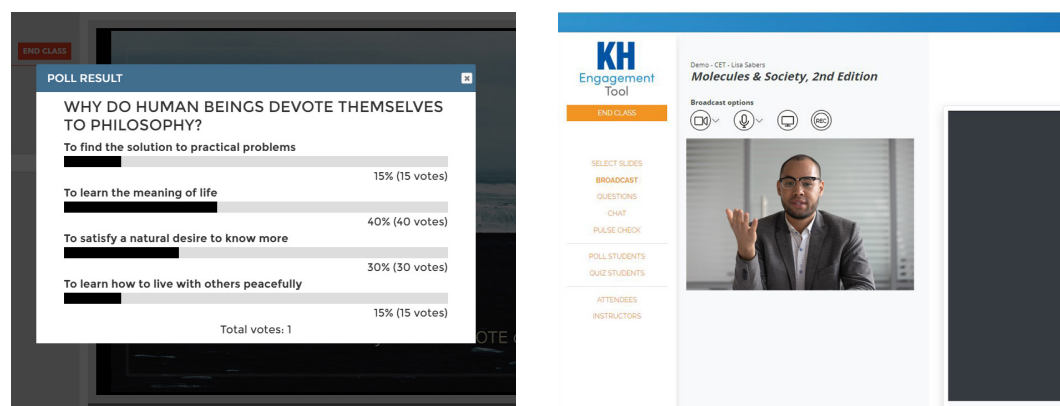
END CLASS

POLL RESULT

×

WHY DO HUMAN BEINGS DEVOTE THEMSELVES TO PHILOSOPHY?

To find the solution to practical problems

15% (15 votes)

To learn the meaning of life

40% (40 votes)

To satisfy a natural desire to know more

30% (30 votes)

To learn how to live with others peacefully

15% (15 votes)

Total votes: 1

OTE

KH Engagement Tool

END CLASS

Demo - CET - Lisa Sabers

Molecules & Society, 2nd Edition

Broadcast options

REC

SELECT SLIDES
BROADCAST
QUESTIONS
CHAT
PULSE CHECK
POLL STUDENTS
QUIZ STUDENTS
ATTENDEES
INSTRUCTORS